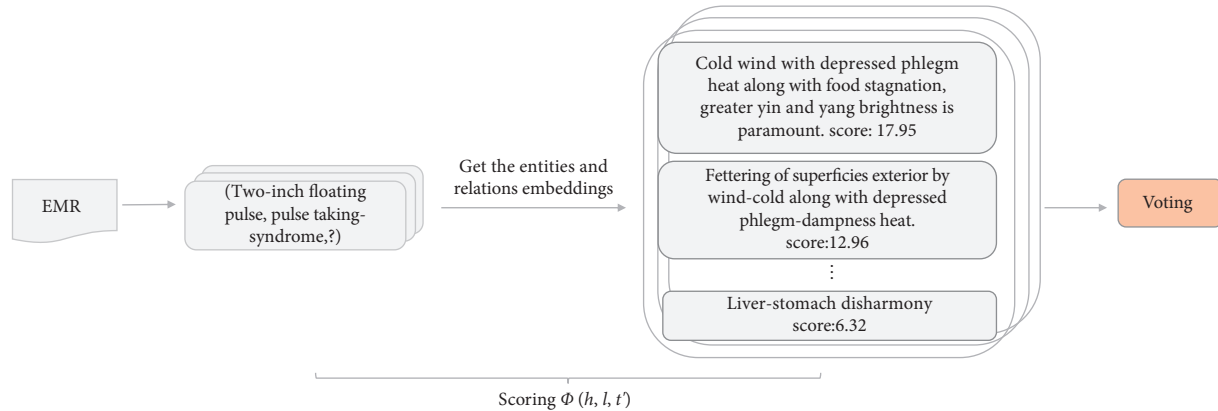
EMR

(Two-inch floating pulse, pulse taking-syndrome,?)

Get the entities and relations embeddings

Cold wind with depressed phlegm heat along with food stagnation, greater yin and yang brightness is paramount. score: 17.95

Fettering of superficies exterior by wind-cold along with depressed phlegm-dampness heat. score:12.96

⋮

Liver-stomach disharmony score:6.32

Voting

Scoring $\Phi$ ($h$, $l$, $t'$)